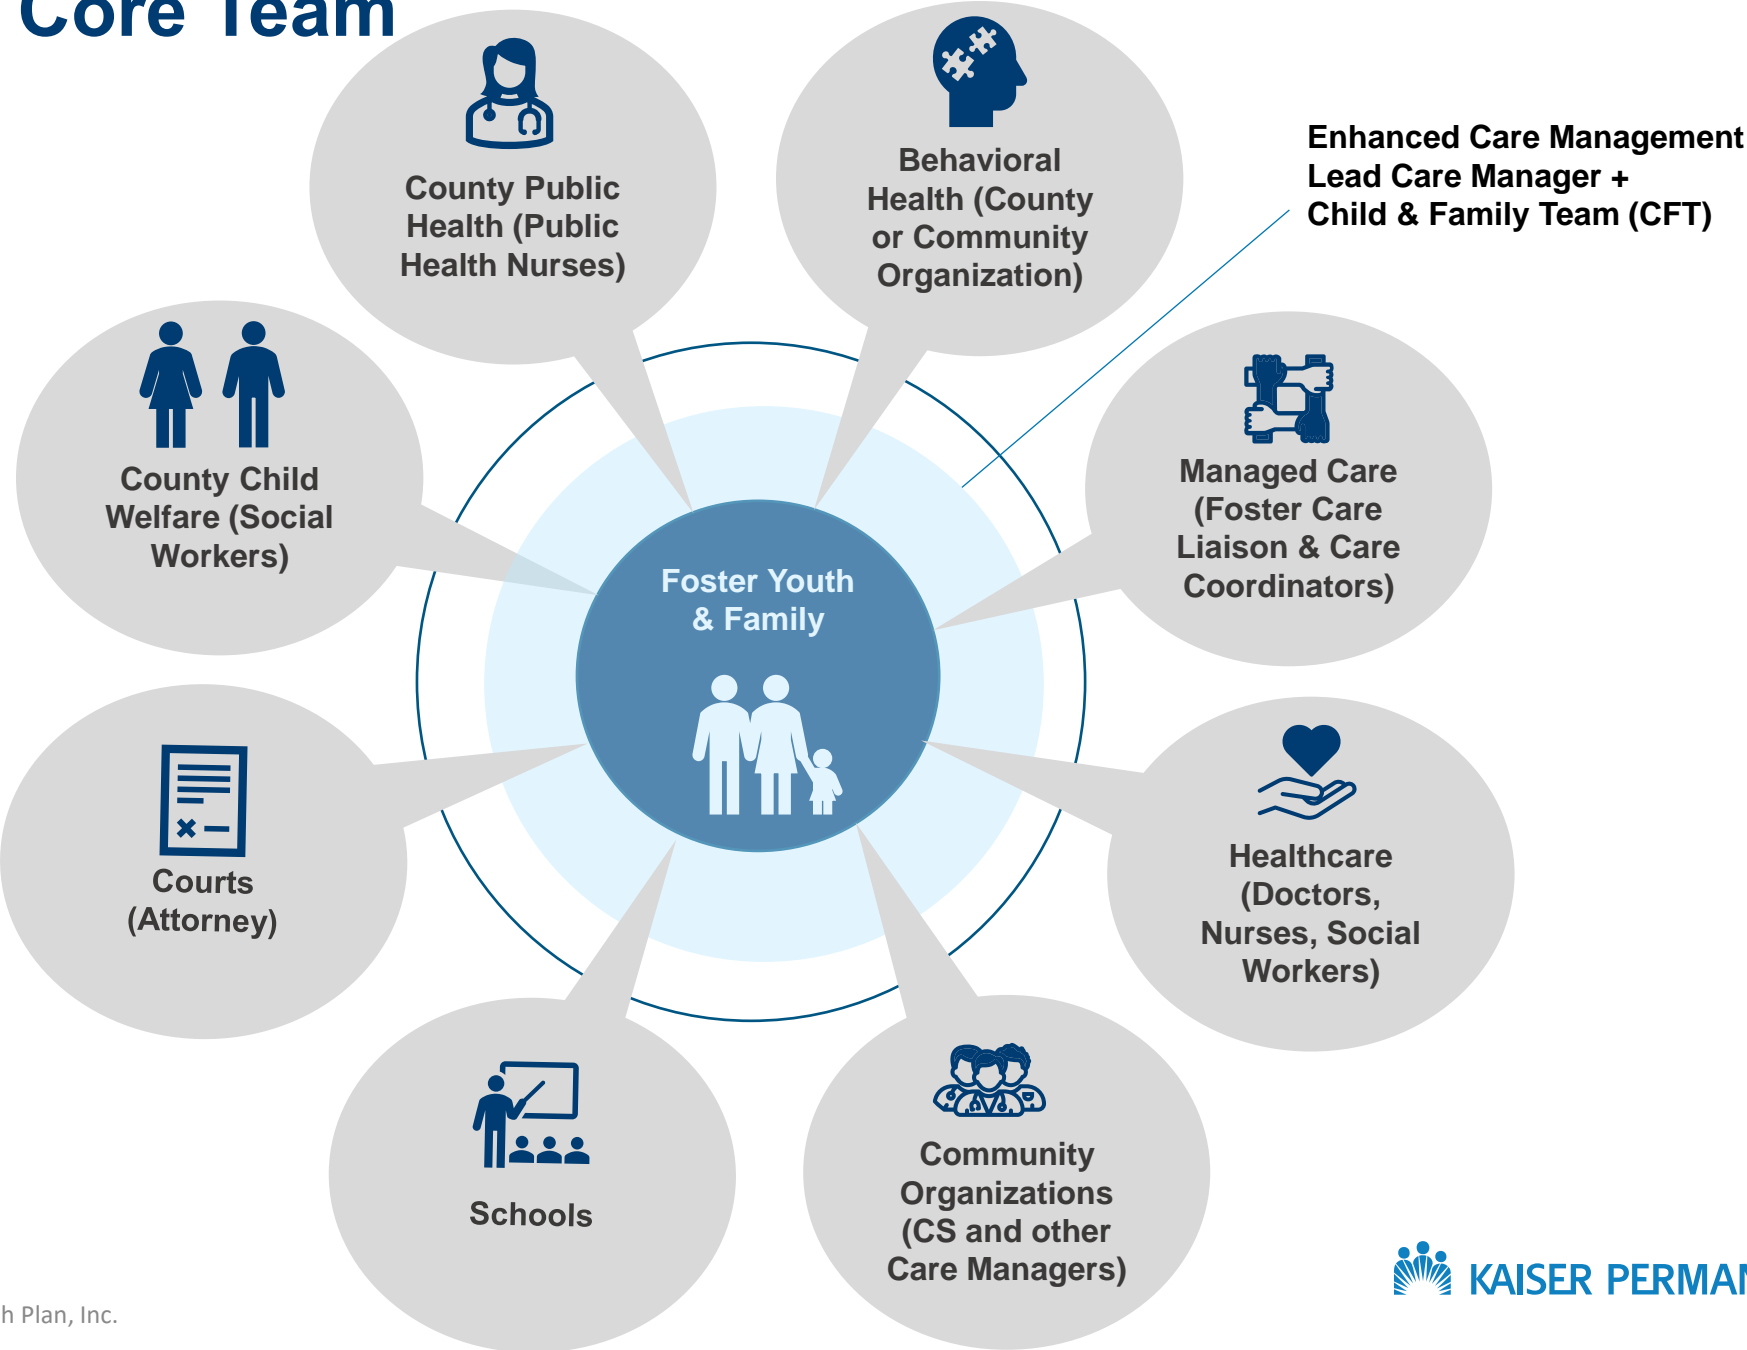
Core Team

County Public Health (Public Health Nurses)

Behavioral Health (County or Community Organization)

Enhanced Care Management Lead Care Manager + Child & Family Team (CFT)

County Child Welfare (Social Workers)

Managed Care (Foster Care Liaison & Care Coordinators)

Foster Youth & Family

Courts (Attorney)

Healthcare (Doctors, Nurses, Social Workers)

Schools

Community Organizations (CS and other Care Managers)

h Plan, Inc.

KAISER PERMAN